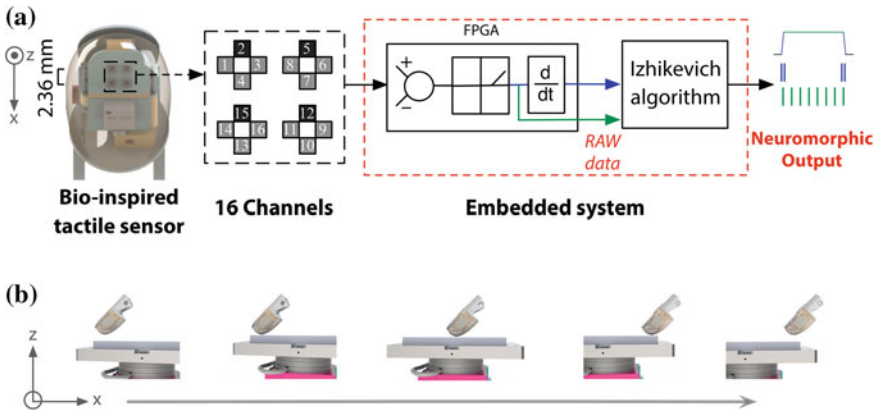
(a)

z

x

2.36 mm

Bio-inspired tactile sensor

2
1 3
4

5
8 6
7

15
14 16
13

12
11 9
10

16 Channels

FPGA

+
−

$\frac{d}{dt}$

RAW data

Izhikevich algorithm

Embedded system

Neuromorphic Output

(b)

z

x